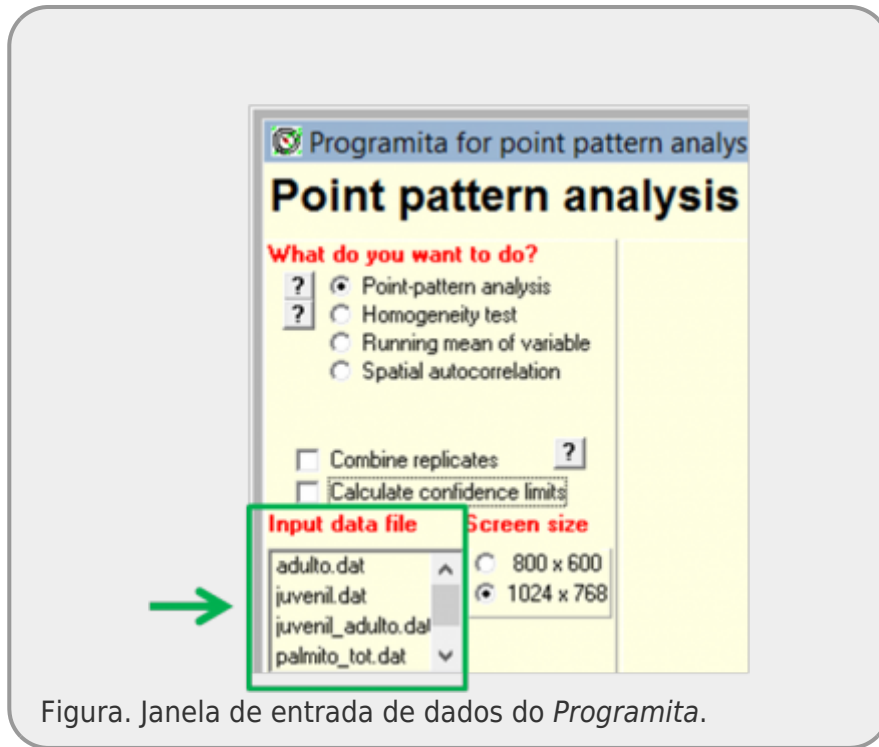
Programita for point pattern analys

Point pattern analysis

What do you want to do?

?
Point-pattern analysis
?
Homogeneity test
Running mean of variable
Spatial autocorrelation

Combine replicates
?
Calculate confidence limits

Input data file

adulto.dat
juvenil.dat
juvenil_adulto.dat
palmito_tot.dat

Screen size

800 x 600
1024 x 768

Figura. Janela de entrada de dados do *Programita*.